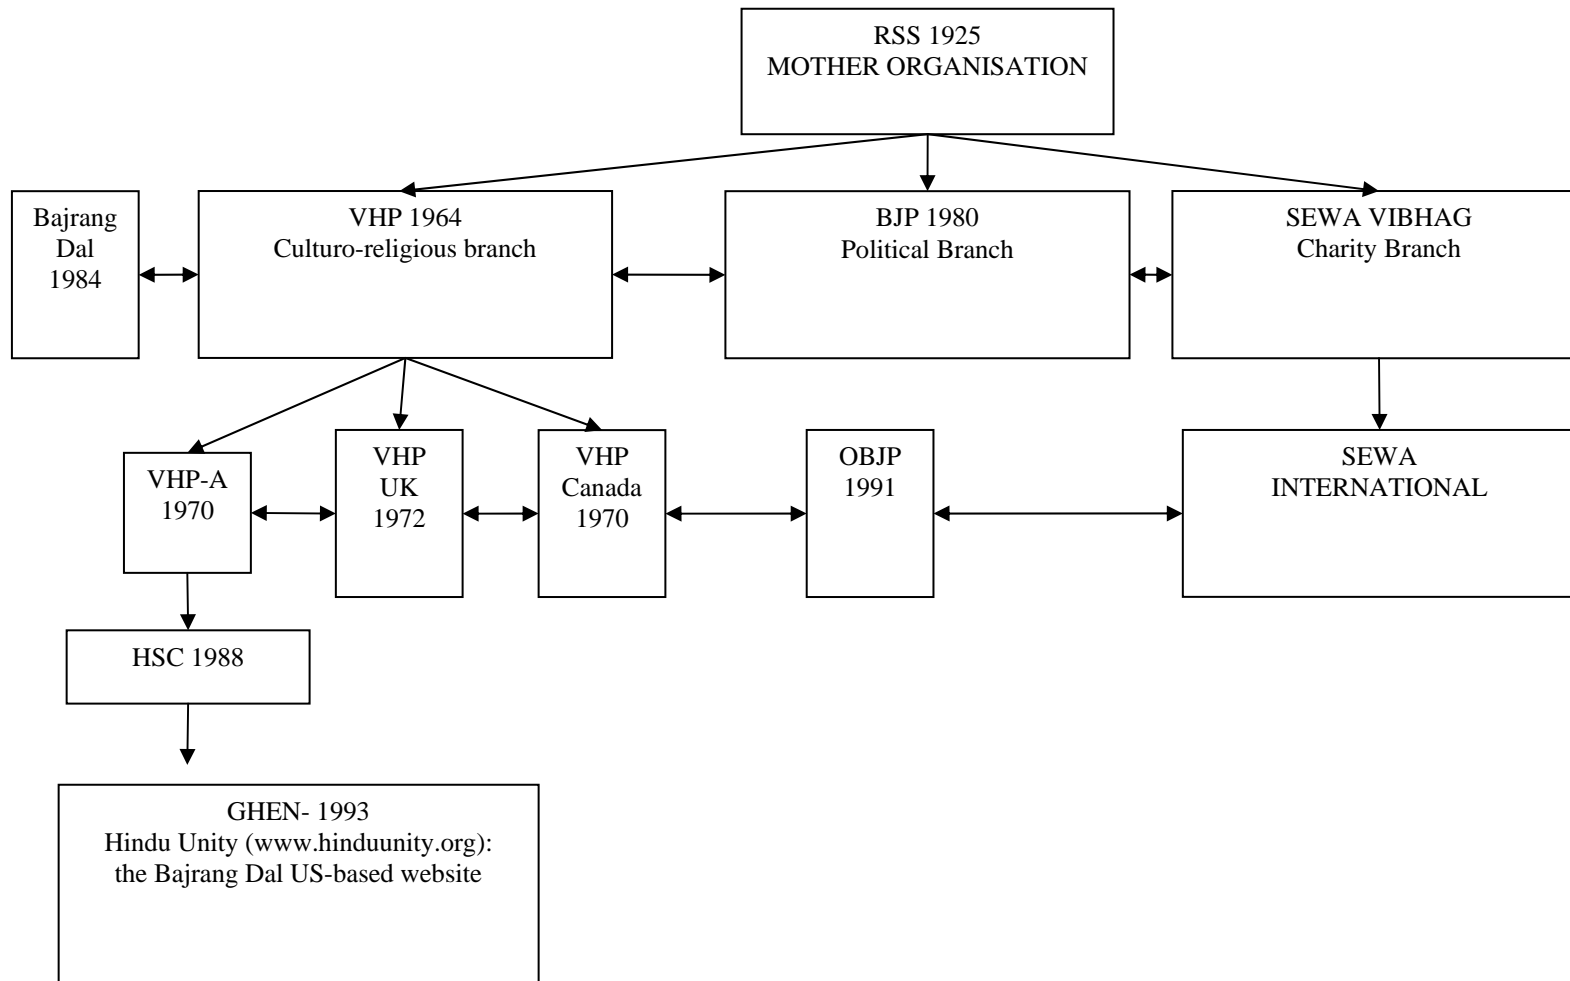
RSS 1925
MOTHER ORGANISATION

Bajrang Dal 1984

VHP 1964
Culturo-religious branch

BJP 1980
Political Branch

SEWA VIBHAG
Charity Branch

VHP-A 1970

VHP UK 1972

VHP Canada 1970

OBJP 1991

SEWA INTERNATIONAL

HSC 1988

GHEN- 1993
Hindu Unity (www.hinduunity.org): the Bajrang Dal US-based website